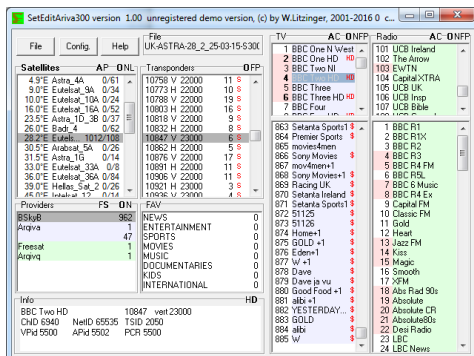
SetEditAriva300 version 1.00 unregistered demo version, (c) by W.Litzinger, 2001-2016 0 c...

File Config. Help

File
UK-ASTRA-28_2_25-03-15-S300

Satellites AP ONI
4.9°E Astra_4A 0/51
9.0°E Eutelsat_9A 0/34
10.0°E Eutelsat_10A 0/24
16.0°E Eutelsat_16A 0/52
23.5°E Astra_1B_3D 0/37
26.0°E Badr_4 0/59
28.2°E Eutels... 1012/108
30.5°E Arabsat_5A 0/16
31.5°E Astra_1G 0/14
33.0°E Eutelsat_33A 0/8
36.0°E Eutelsat_36A 0/26
39.0°E Hellas_Sat_2 0/16
45.0°E Intelsat_12 0/14

Transponders 0FP
10758 V 22000 11 S
10773 H 22000 15 S
10788 V 22000 19 S
10803 H 22000 13 S
10818 V 22000 9 S
10832 H 22000 8 S
10847 V 23000 6 S
10862 H 22000 5 S
10876 V 22000 17 S
10891 H 22000 11 S
10906 V 22000 11 S
10921 H 23000 3 S
10936 V 22000 3 S

TV AC ONFP
1 BBC One N West
2 BBC One HD HD
3 BBC Two NI
4 BBC Two HD HD
5 BBC Three
6 BBC Three HD HD
7 BBC Four

863 Setanta Sports1 $
864 Premier Sports $
865 movies4men
866 Sony Movies $
867 movies4men+1
868 Sony Movies+1 $
869 Racing UK $
870 Setanta Ireland $
871 Setanta Sports1 $
872 51125
873 51126
874 Home+1
875 GOLD +1 $
876 Eden+1 $
877 W +1 $
878 Dave
879 Dave ja vu
880 Good Food +1 $
881 alibi +1 $
882 YESTERDAY... $
883 GOLD $
884 alibi $
885 W $

Radio AC ONFP
101 UCB Ireland
102 UCB The Arrow
103 EWTN
104 Capital XTRA
105 UCB UK
106 UCB Bible
107 UCB Gospel

1 BBC R1
2 BBC R1X
3 BBC R2
4 BBC R3
5 BBC R5L
6 BBC 6 Music
7 BBC R4 Ex
8 BBC 6 Music
9 Capital FM
10 Classic FM
11 Gold
12 Heart
13 Jazz FM
14 Kiss
15 Magic
16 Smooth
17 XFM
18 Abs Rad 90s
19 Absolute
20 Absolute CR
21 Absolute80s
22 Desi Radio
23 LBC
24 LBC News

Providers FS ON
BSkyB 962
Arqiva 1
 47
Freesat 1
Arqivq 1

FAV
NEWS 0
ENTERTAINMENT 0
SPORTS 0
MOVIES 0
MUSIC 0
DOCUMENTARIES 0
KIDS 0
INTERNATIONAL 0

Info HD
BBC Two HD 10847 vert 23000
CHD 6940 NetID 65535 TSID 2050
VPid 5500 APid 5502 PCR 5500